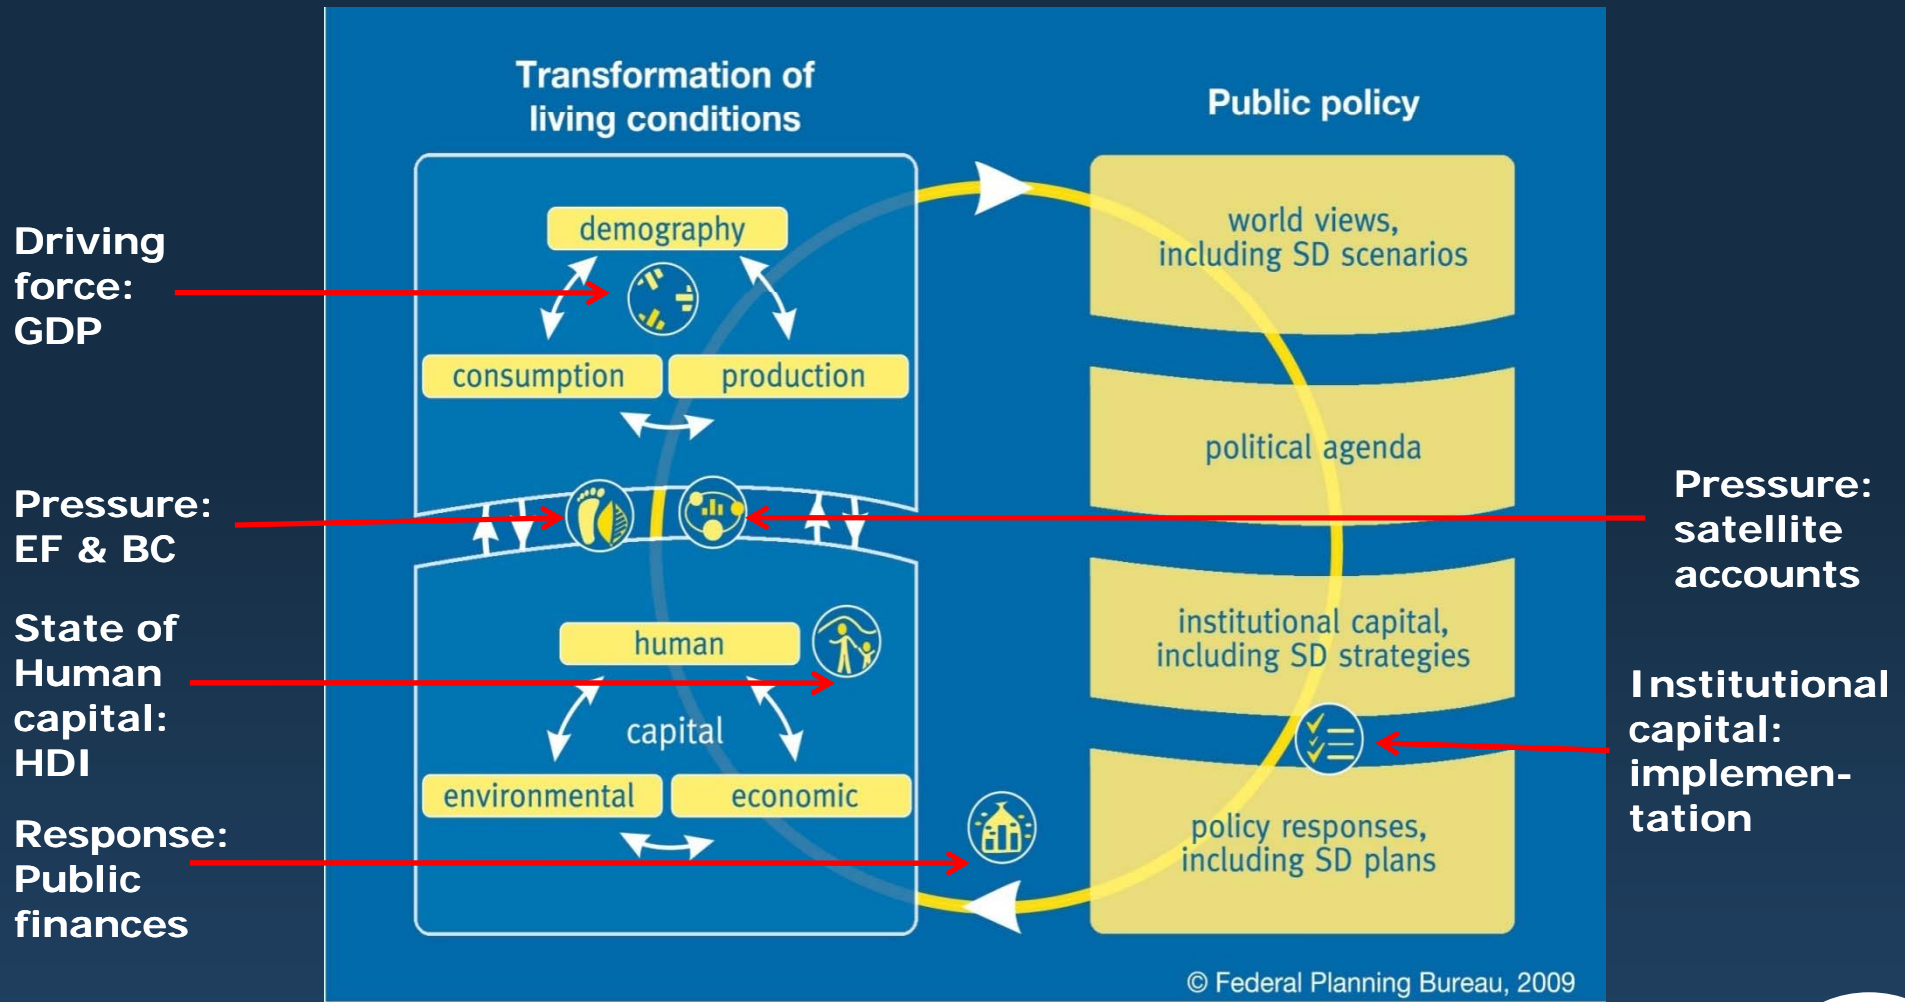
Driving force: GDP

Pressure: EF & BC

State of Human capital: HDI

Response: Public finances

Transformation of living conditions

demography

consumption

production

human

capital

environmental

economic

Public policy

world views, including SD scenarios

political agenda

institutional capital, including SD strategies

policy responses, including SD plans

Pressure: satellite accounts

Institutional capital: implementation

© Federal Planning Bureau, 2009